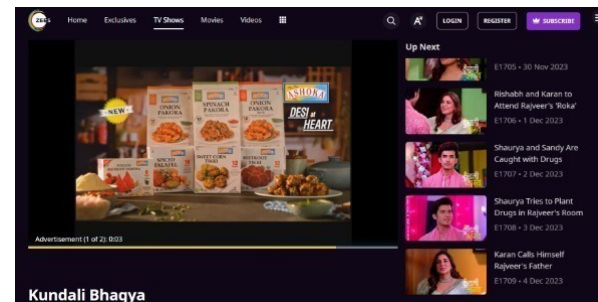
ZEE5 Home Exclusives TV Shows Movies Videos

LOGIN REGISTER SUBSCRIBE

NEW

ONION PAKORA

SPINACH PAKORA

ONION PAKORA

SPICED FALAFEL

SWEET CORN TIKKI

BEETROOT TIKKI

ASHOKA

DESI at HEART

Advertisement (1 of 2): 0:03

Kundali Bhagya

Up Next

E1705 • 30 Nov 2023

Rishabh and Karan to Attend Rajveer's 'Roka'

E1706 • 1 Dec 2023

Shaurya and Sandy Are Caught with Drugs

E1707 • 2 Dec 2023

Shaurya Tries to Plant Drugs in Rajveer's Room

E1708 • 3 Dec 2023

Karan Calls Himself Rajveer's Father

E1709 • 4 Dec 2023